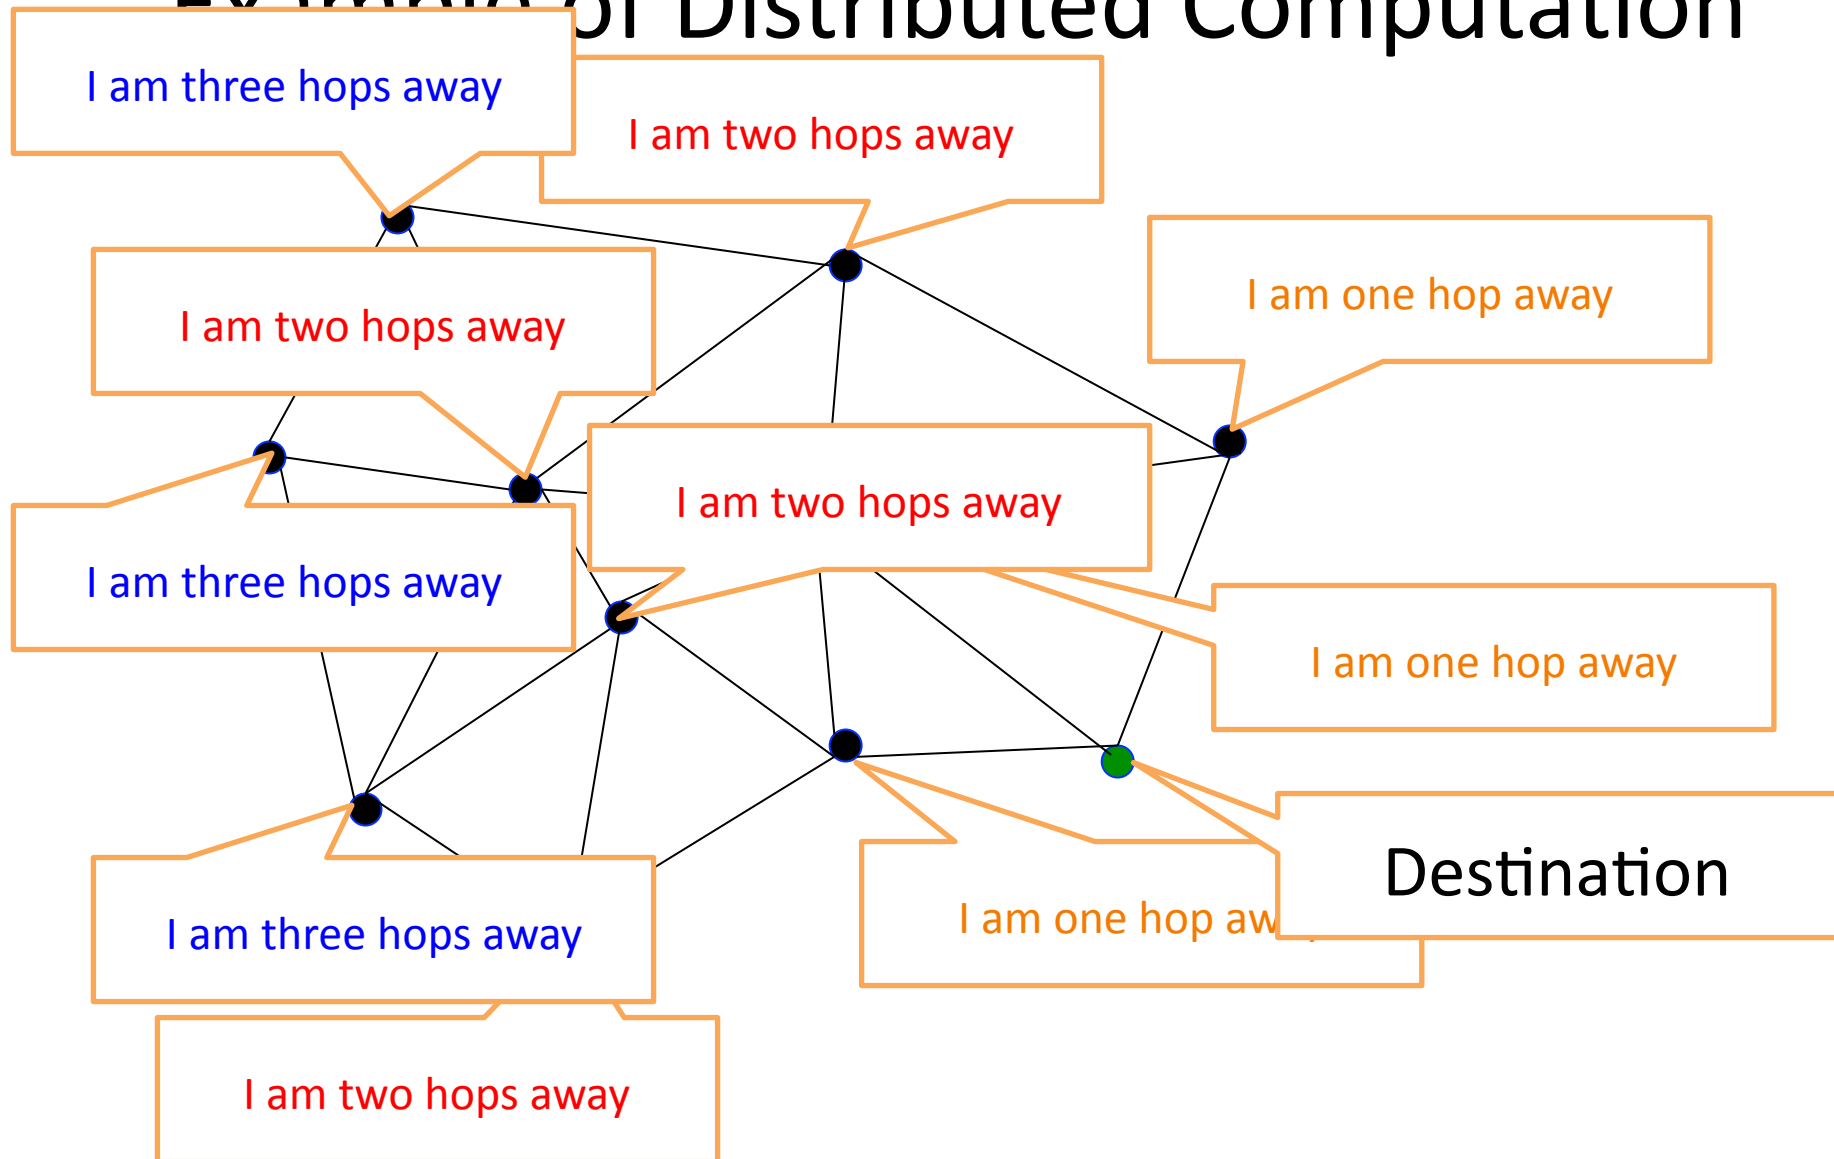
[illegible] of Distributed Computation

I am three hops away

I am two hops away

I am one hop away

I am two hops away

I am two hops away

I am three hops away

I am one hop away

I am three hops away

I am one hop aw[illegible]

Destination

I am two hops away